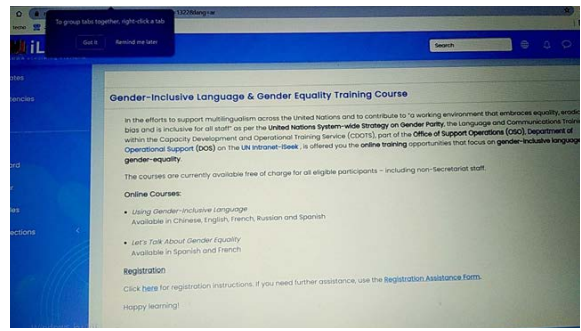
To group tabs together, right-click a tab

Got it

Remind me later

13228lang=e

Search

iL

otes

encies

ord

es

ections

Gender-Inclusive Language & Gender Equality Training Course

In the efforts to support multilingualism across the United Nations and to contribute to "a working environment that embraces equality, eradic bias and is inclusive for all staff" as per the United Nations System-wide Strategy on Gender Parity, the Language and Communications Traini within the Capacity Development and Operational Training Service (CDOTS), part of the Office of Support Operations (OSO), Department of Operational Support (DOS) on the UN Intranet-iSeek, is offered you the online training opportunities that focus on gender-inclusive language gender-equality.

The courses are currently available free of charge for all eligible participants – including non-Secretariat staff.

Online Courses:

• Using Gender-Inclusive Language
Available in Chinese, English, French, Russian and Spanish

• Let's Talk About Gender Equality
Available in Spanish and French

Registration

Click here for registration instructions. If you need further assistance, use the Registration Assistance Form.

Happy learning!